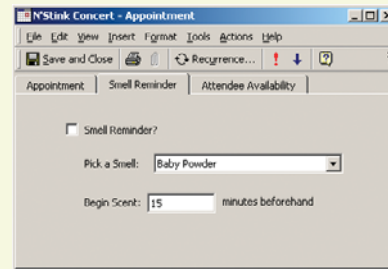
N'Stink Concert - Appointment

File Edit View Insert Format Tools Actions Help

Save and Close Recurrence...

Appointment | Smell Reminder | Attendee Availability

Smell Reminder?

Pick a Smell: Baby Powder

Begin Scent: 15 minutes beforehand